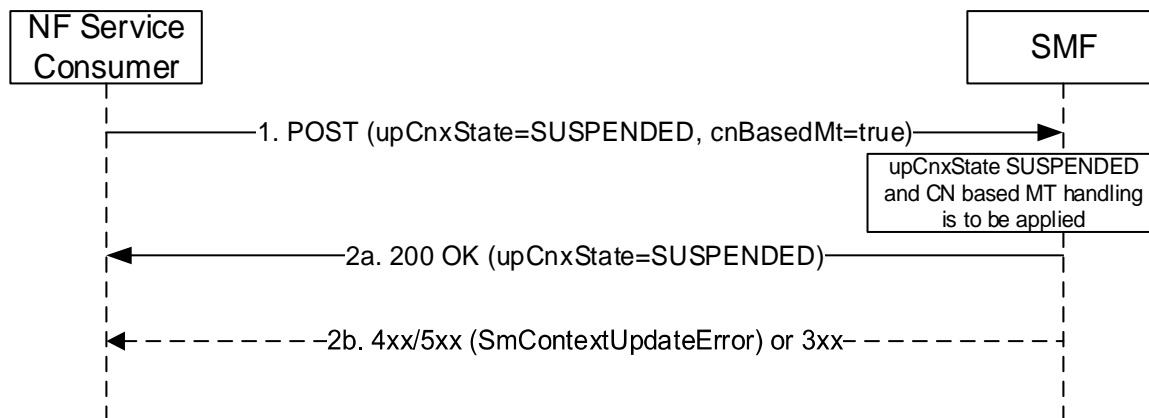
NF Service Consumer

SMF

1. POST (upCnxState=SUSPENDED, cnBasedMt=true)

upCnxState SUSPENDED and CN based MT handling is to be applied

2a. 200 OK (upCnxState=SUSPENDED)

2b. 4xx/5xx (SmContextUpdateError) or 3xx